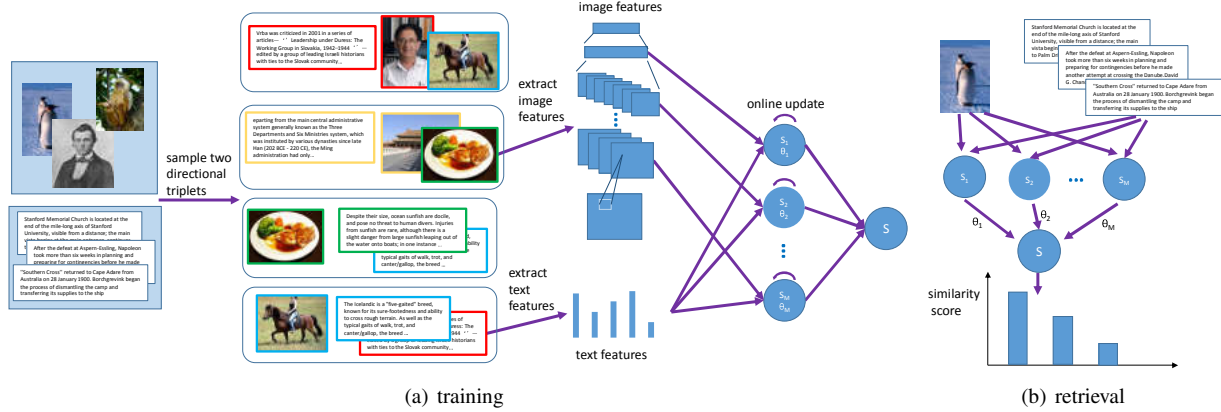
Stanford Memorial Church is located at the end of the mile-long axis of Stanford University, visible from a distance; the main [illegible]

After the defeat at Aspern-Essling, Napoleon took more than six weeks in planning and preparing for contingencies before he made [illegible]

"Southern Cross" returned to Cape Adare from Australia on 28 January 1900. Borchgrevink began the process of dismantling the camp and transferring its supplies to the ship

sample two directional triplets

Vrba was criticized in 2001 in a series of articles— ' ' Leadership under Duress: The Working Group in Slovakia, 1942–1944 ' ' — edited by a group of Israeli historians with ties to the Slovak community...

eparting from the main central administrative system generally known as the Three Departments and Six Ministries system, which was instituted by various dynasties since late Han (202 BCE - 220 CE), the Ming administration had only...

Despite their size, ocean sunfish are docile, and pose no threat to human divers. Injuries from sunfish are rare, although there is a slight danger from large sunfish leaping out of the water onto boats; in one instance ...

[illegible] ability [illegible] typical gaits of walk, trot, and canter/gallop, the breed ...

The Icelandic is a "five-gaited" breed, known for its sure-footedness and ability to cross rough terrain. As well as the typical gaits of walk, trot, and canter/gallop, the breed ...

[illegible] es of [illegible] ress: The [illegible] 944 ' ' — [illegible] historians with ties to the Slovak community...

image features

extract image features

extract text features

text features

online update

$S_1$ $\theta_1$

$S_2$ $\theta_2$

$S_M$ $\theta_M$

S

(a) training

Stanford Memorial Church is located at the end of the mile-long axis of Stanford University, visible from a distance; the main vista begin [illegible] to Palm Dr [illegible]

After the defeat at Aspern-Essling, Napoleon took more than six weeks in planning and preparing for contingencies before he made another attempt at crossing the Danube.David G. Chan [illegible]

"Southern Cross" returned to Cape Adare from Australia on 28 January 1900. Borchgrevink began the process of dismantling the camp and transferring its supplies to the ship

$S_1$ $S_2$ ••• $S_M$

$\theta_1$ $\theta_2$ $\theta_M$

S

similarity score

(b) retrieval